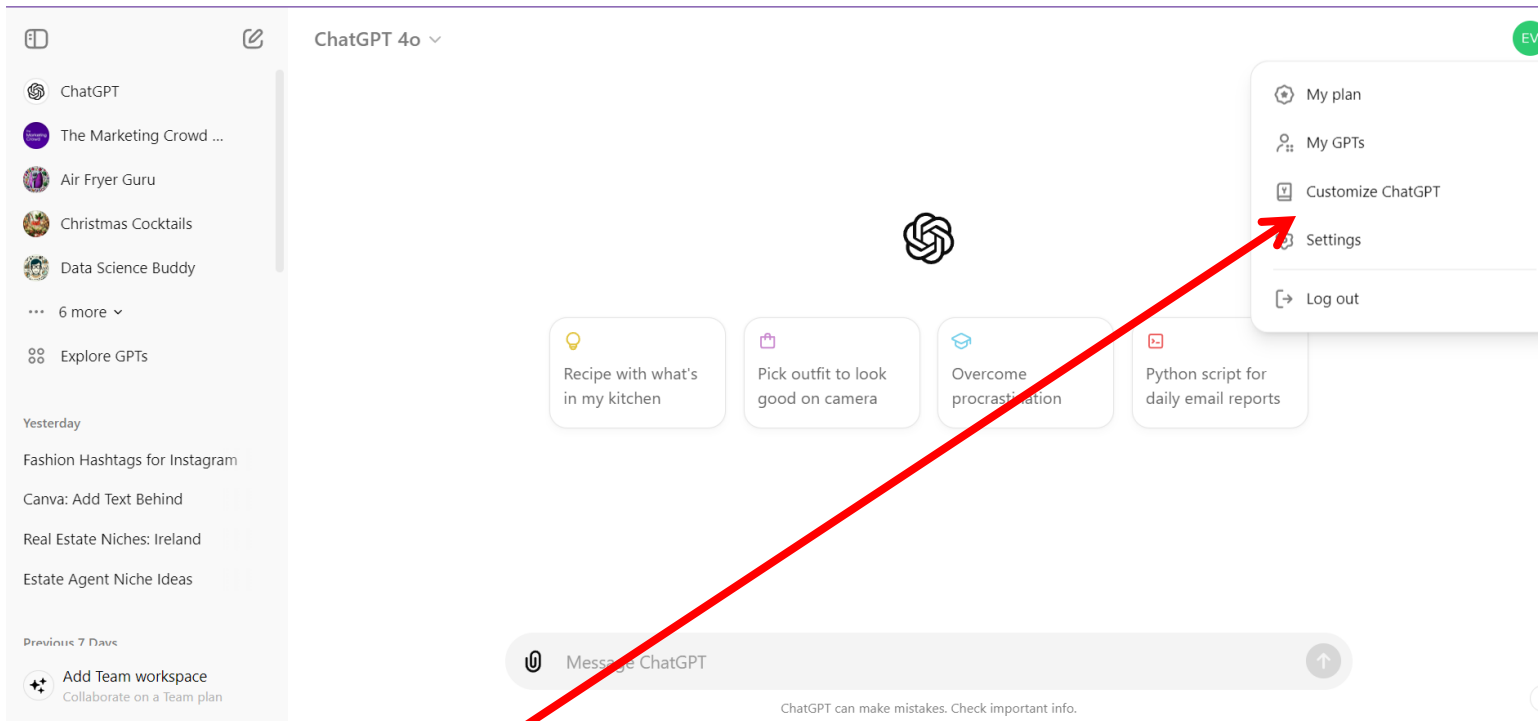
ChatGPT
The Marketing Crowd ...
Air Fryer Guru
Christmas Cocktails
Data Science Buddy
6 more
Explore GPTs

Yesterday
Fashion Hashtags for Instagram
Canva: Add Text Behind
Real Estate Niches: Ireland
Estate Agent Niche Ideas

Previous 7 Days
Add Team workspace
Collaborate on a Team plan

ChatGPT 4o

EV

My plan
My GPTs
Customize ChatGPT
Settings
Log out

Recipe with what's in my kitchen
Pick outfit to look good on camera
Overcome procrastination
Python script for daily email reports

Message ChatGPT

ChatGPT can make mistakes. Check important info.